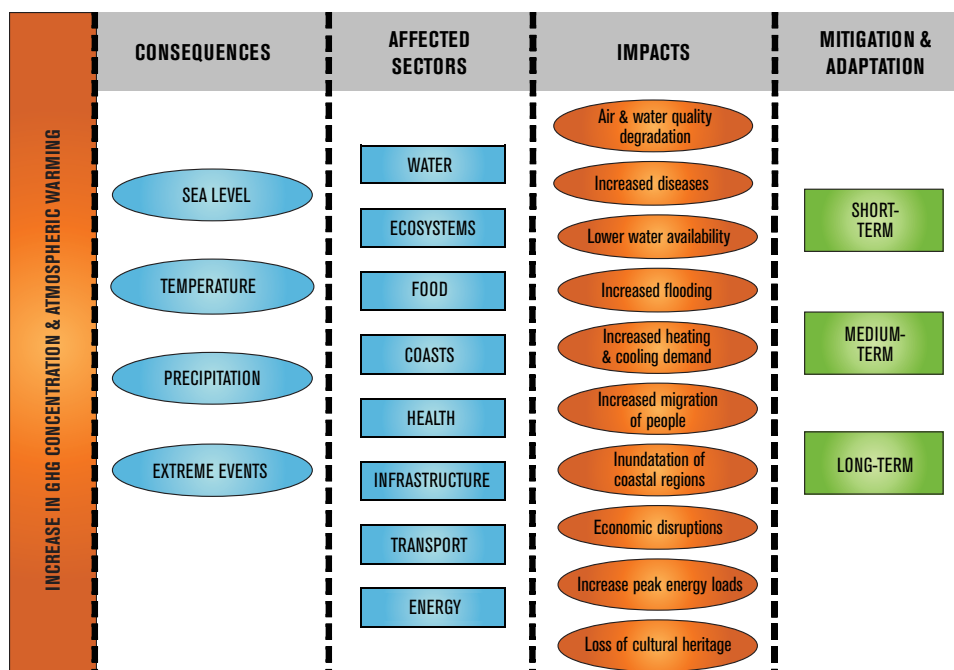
INCREASE IN GHG CONCENTRATION & ATMOSPHERIC WARMING

CONSEQUENCES

SEA LEVEL

TEMPERATURE

PRECIPITATION

EXTREME EVENTS

AFFECTED SECTORS

WATER

ECOSYSTEMS

FOOD

COASTS

HEALTH

INFRASTRUCTURE

TRANSPORT

ENERGY

IMPACTS

Air & water quality degradation

Increased diseases

Lower water availability

Increased flooding

Increased heating & cooling demand

Increased migration of people

Inundatation of coastal regions

Economic disruptions

Increase peak energy loads

Loss of cultural heritage

MITIGATION & ADAPTATION

SHORT-TERM

MEDIUM-TERM

LONG-TERM